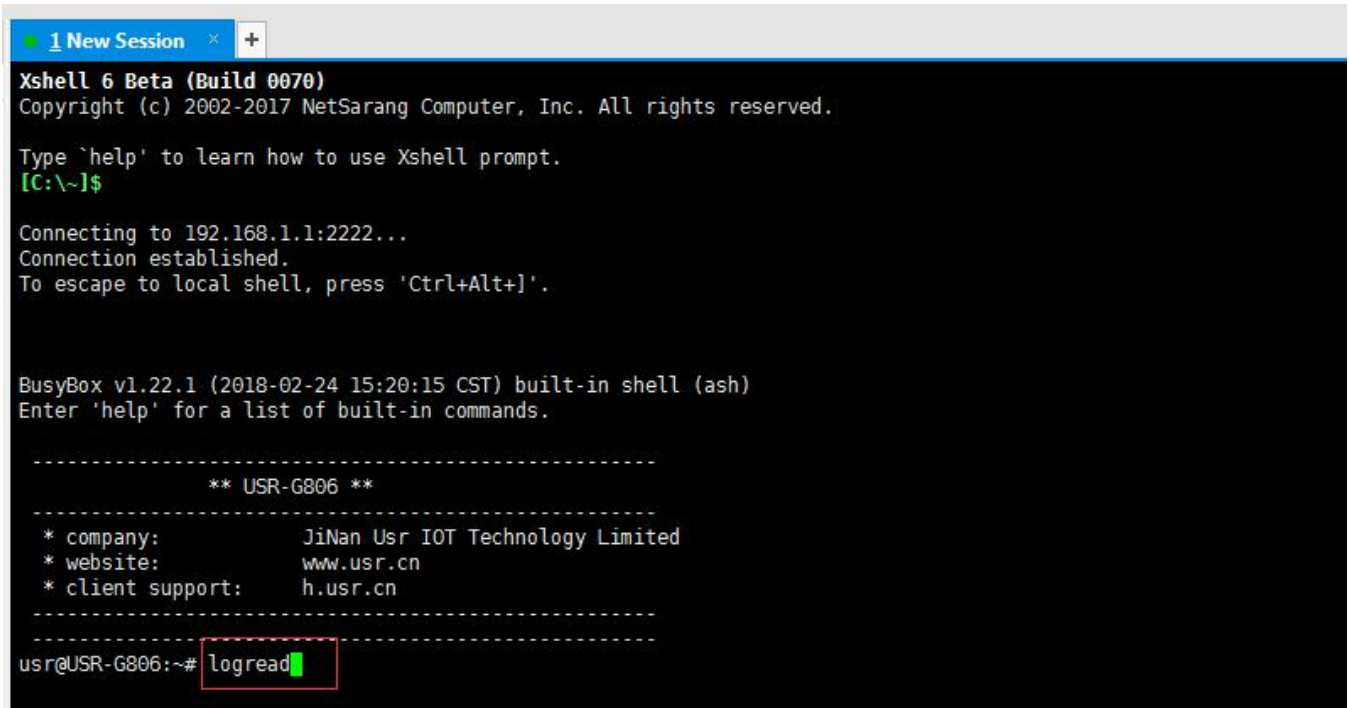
1 New Session ×  +

Xshell 6 Beta (Build 0070)
Copyright (c) 2002-2017 NetSarang Computer, Inc. All rights reserved.

Type `help' to learn how to use Xshell prompt.
[C:\~]$

Connecting to 192.168.1.1:2222...
Connection established.
To escape to local shell, press 'Ctrl+Alt+]'.

BusyBox v1.22.1 (2018-02-24 15:20:15 CST) built-in shell (ash)
Enter 'help' for a list of built-in commands.

-----------------------------------------------------
** USR-G806 **
-----------------------------------------------------
* company: JiNan Usr IOT Technology Limited
* website: www.usr.cn
* client support: h.usr.cn
-----------------------------------------------------
-----------------------------------------------------
usr@USR-G806:~# logread